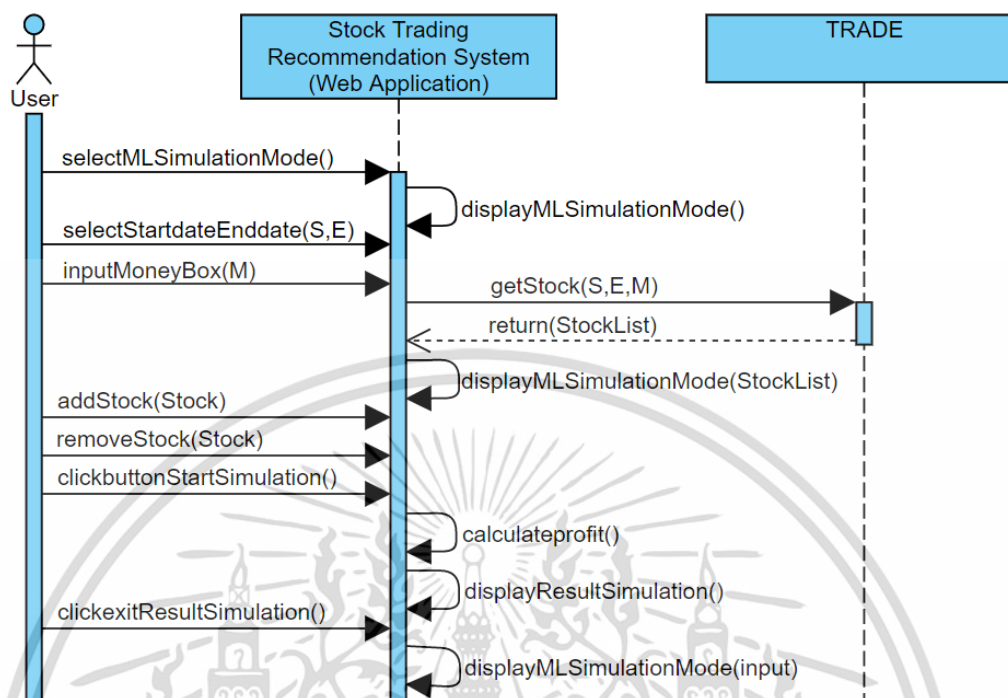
User

Stock Trading Recommendation System (Web Application)

TRADE

selectMLSimulationMode()

displayMLSimulationMode()

selectStartdateEnddate(S,E)

inputMoneyBox(M)

getStock(S,E,M)

return(StockList)

displayMLSimulationMode(StockList)

addStock(Stock)

removeStock(Stock)

clickbuttonStartSimulation()

calculateprofit()

displayResultSimulation()

clickexitResultSimulation()

displayMLSimulationMode(input)